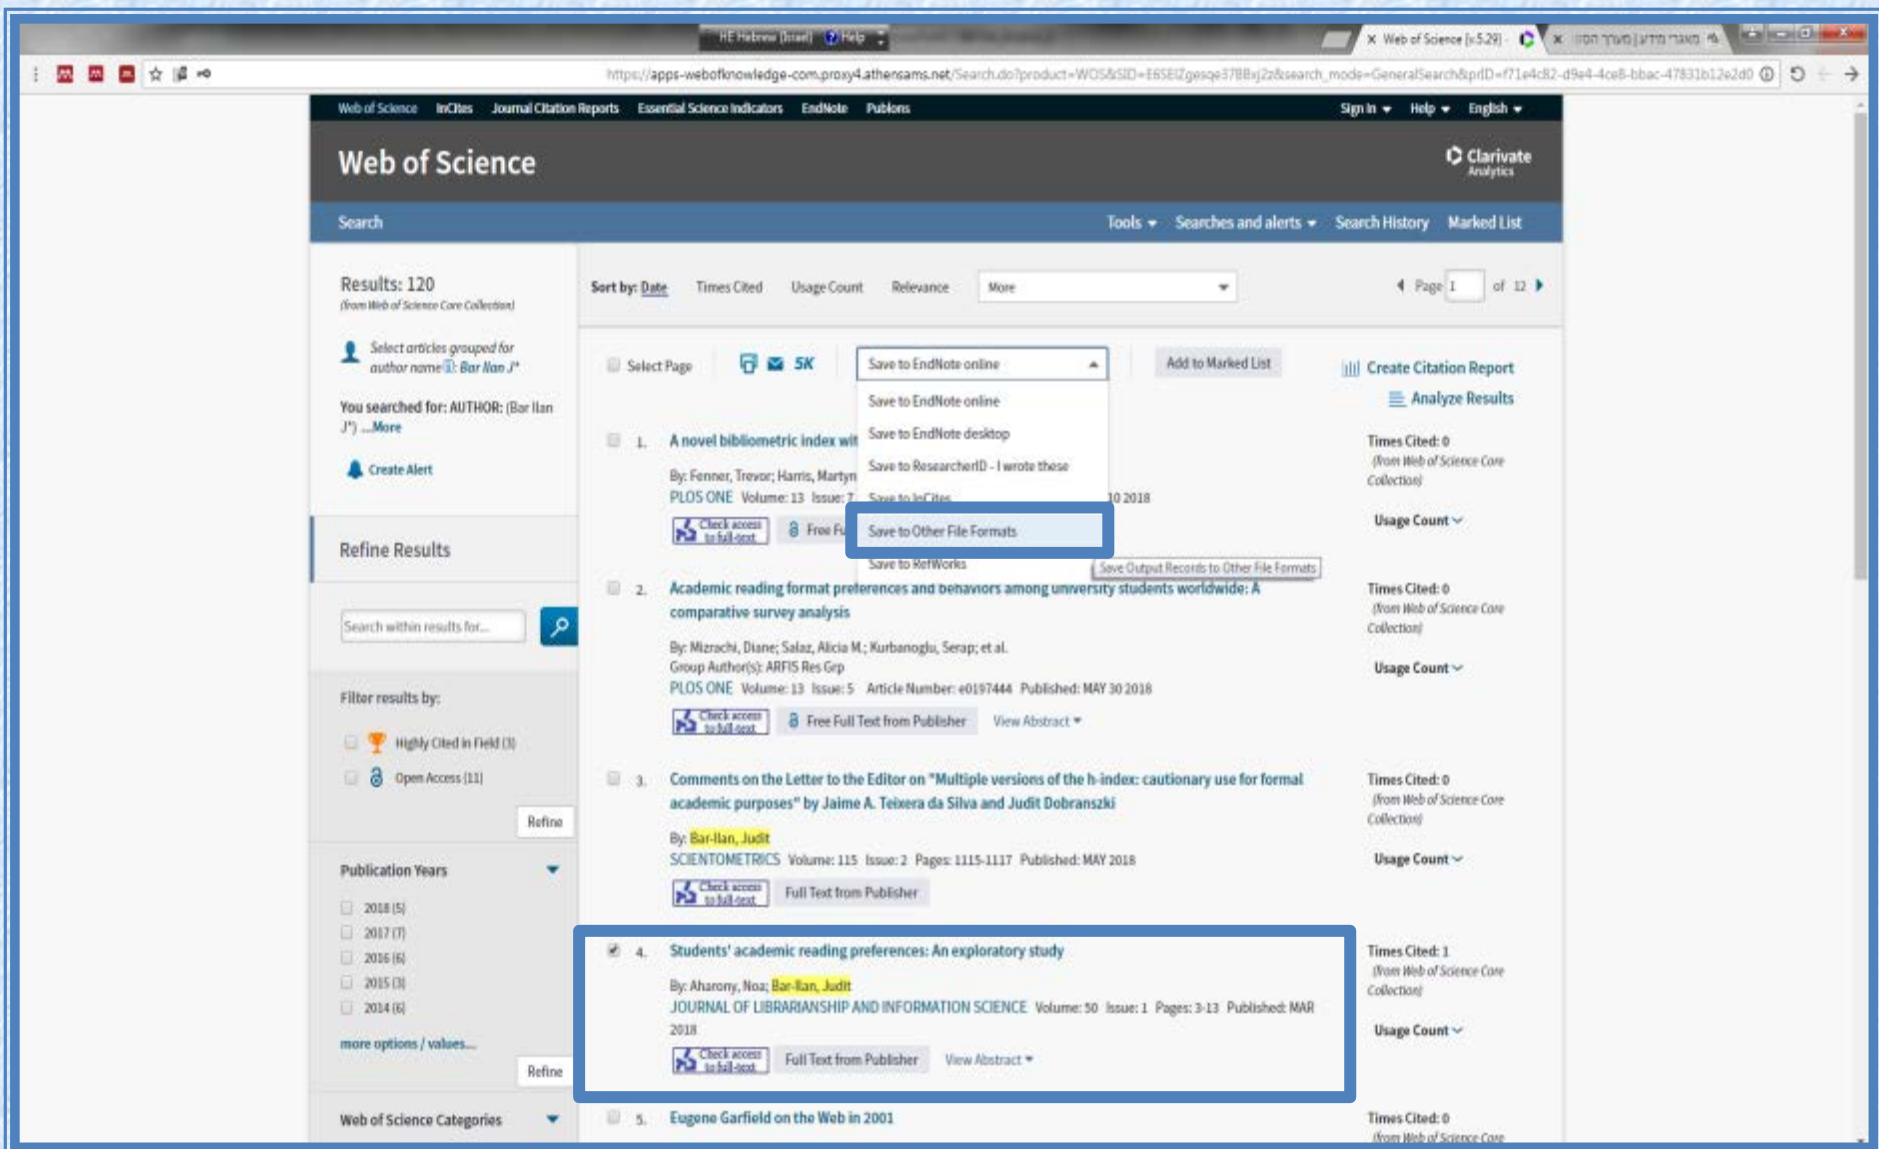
HE Hebrew (Israel) Help

Web of Science [v.5.29] ×  מאגרי מידע | מערך המידע ×

https://apps-webofknowledge-com.proxy4.athensams.net/Search.do?product=WOS&SID=E6SEIZgesqe378Bxj2z&search_mode=GeneralSearch&prID=f71e4c82-d9e4-4ce8-bbac-47831b12e2d0

Web of Science InCites Journal Citation Reports Essential Science Indicators EndNote Publons Sign In Help English

Web of Science

Clarivate Analytics

Search Tools Searches and alerts Search History Marked List

Results: 120
(from Web of Science Core Collection)

Select articles grouped for author name: Bar Ilan J*

You searched for: AUTHOR: (Bar Ilan J*) ...More

Create Alert

Refine Results

Search within results for...

Filter results by:

Highly Cited in Field (3)

Open Access (11)

Refine

Publication Years

2018 (5)
2017 (7)
2016 (6)
2015 (3)
2014 (6)

more options / values...

Refine

Web of Science Categories

Sort by: Date Times Cited Usage Count Relevance More

Page 1 of 12

Select Page 5K

Save to EndNote online

Add to Marked List

Create Citation Report

Analyze Results

Save to EndNote online
Save to EndNote desktop
Save to ResearcherID - I wrote these
Save to InCites
Save to Other File Formats
Save to RefWorks

Save Output Records to Other File Formats

1. A novel bibliometric index wit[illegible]
By: Fenner, Trevor; Harris, Martyn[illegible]
PLOS ONE Volume: 13 Issue: 7 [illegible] 10 2018
Check access to full-text Free Fu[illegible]

Times Cited: 0
(from Web of Science Core Collection)
Usage Count

2. Academic reading format preferences and behaviors among university students worldwide: A comparative survey analysis
By: Mizrachi, Diane; Salaz, Alicia M.; Kurbanoglu, Serap; et al.
Group Author(s): ARFIS Res Grp
PLOS ONE Volume: 13 Issue: 5 Article Number: e0197444 Published: MAY 30 2018
Check access to full-text Free Full Text from Publisher View Abstract

Times Cited: 0
(from Web of Science Core Collection)
Usage Count

3. Comments on the Letter to the Editor on "Multiple versions of the h-index: cautionary use for formal academic purposes" by Jaime A. Teixera da Silva and Judit Dobranszki
By: Bar-Ilan, Judit
SCIENTOMETRICS Volume: 115 Issue: 2 Pages: 1115-1117 Published: MAY 2018
Check access to full-text Full Text from Publisher

Times Cited: 0
(from Web of Science Core Collection)
Usage Count

4. Students' academic reading preferences: An exploratory study
By: Aharony, Noa; Bar-Ilan, Judit
JOURNAL OF LIBRARIANSHIP AND INFORMATION SCIENCE Volume: 50 Issue: 1 Pages: 3-13 Published: MAR 2018
Check access to full-text Full Text from Publisher View Abstract

Times Cited: 1
(from Web of Science Core Collection)
Usage Count

5. Eugene Garfield on the Web in 2001

Times Cited: 0
(from Web of Science Core